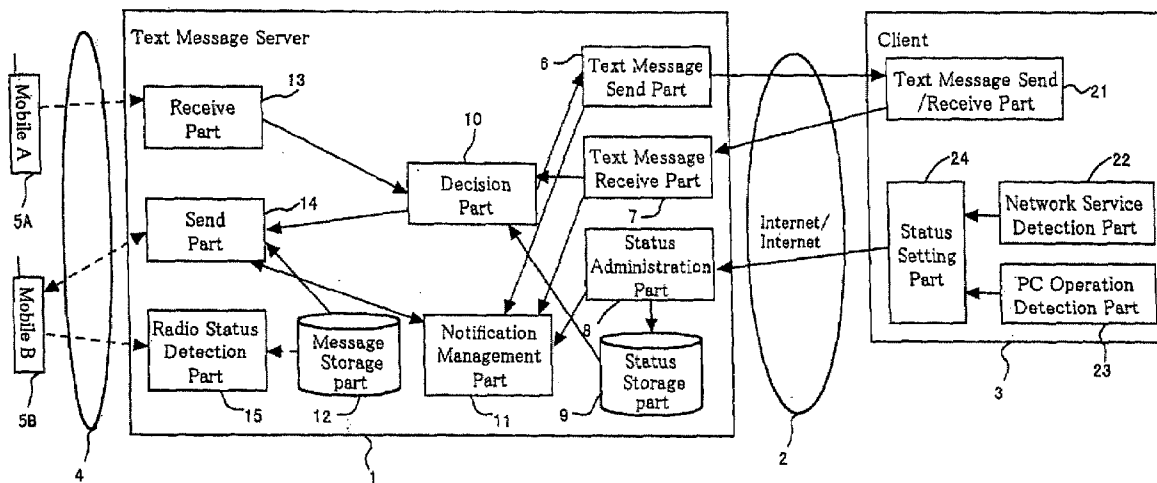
Text Message Server

Mobile A

5A

Receive Part

13

Send Part

14

Mobile B

5B

Radio Status Detection Part

15

Message Storage part

12

Decision Part

10

Notification Management Part

11

6

Text Message Send Part

Text Message Receive Part

7

Status Administration Part

8

Status Storage part

9

4

1

Internet/ Internet

2

Client

Text Message Send /Receive Part

21

24

Status Setting Part

22

Network Service Detection Part

PC Operation Detection Part

23

3